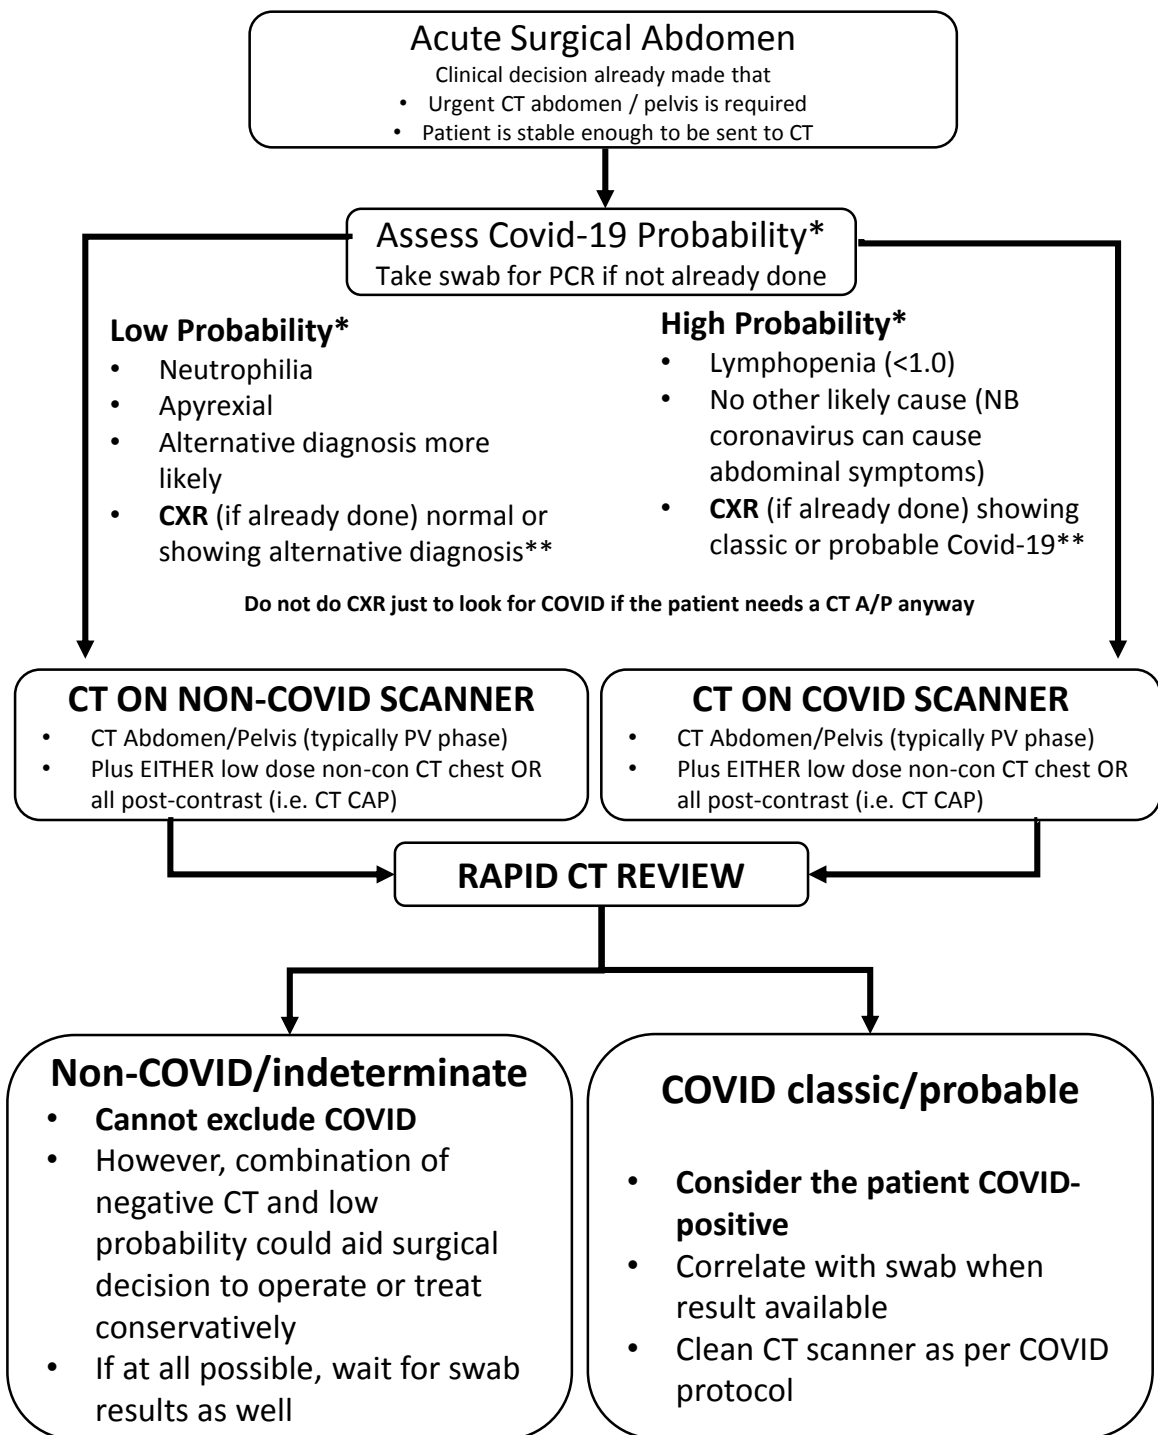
Acute Surgical Abdomen
Clinical decision already made that
• Urgent CT abdomen / pelvis is required
• Patient is stable enough to be sent to CT

Assess Covid-19 Probability*
Take swab for PCR if not already done

Low Probability*
• Neutrophilia
• Apyrexial
• Alternative diagnosis more likely
• CXR (if already done) normal or showing alternative diagnosis**

High Probability*
• Lymphopenia (<1.0)
• No other likely cause (NB coronavirus can cause abdominal symptoms)
• CXR (if already done) showing classic or probable Covid-19**

Do not do CXR just to look for COVID if the patient needs a CT A/P anyway

CT ON NON-COVID SCANNER
• CT Abdomen/Pelvis (typically PV phase)
• Plus EITHER low dose non-con CT chest OR all post-contrast (i.e. CT CAP)

CT ON COVID SCANNER
• CT Abdomen/Pelvis (typically PV phase)
• Plus EITHER low dose non-con CT chest OR all post-contrast (i.e. CT CAP)

RAPID CT REVIEW

Non-COVID/indeterminate
• Cannot exclude COVID
• However, combination of negative CT and low probability could aid surgical decision to operate or treat conservatively
• If at all possible, wait for swab results as well

COVID classic/probable
• Consider the patient COVID-positive
• Correlate with swab when result available
• Clean CT scanner as per COVID protocol